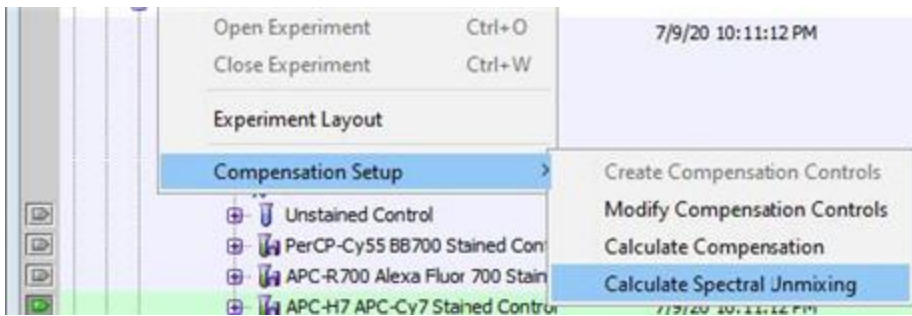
Open Experiment Ctrl+O
Close Experiment Ctrl+W
Experiment Layout
Compensation Setup
7/9/20 10:11:12 PM
Create Compensation Controls
Modify Compensation Controls
Calculate Compensation
Calculate Spectral Unmixing
Unstained Control
PerCP-Cy55 BB700 Stained Con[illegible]
APC-R700 Alexa Fluor 700 Stain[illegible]
APC-H7 APC-Cy7 Stained Contro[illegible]
7/9/20 10:11:12 PM